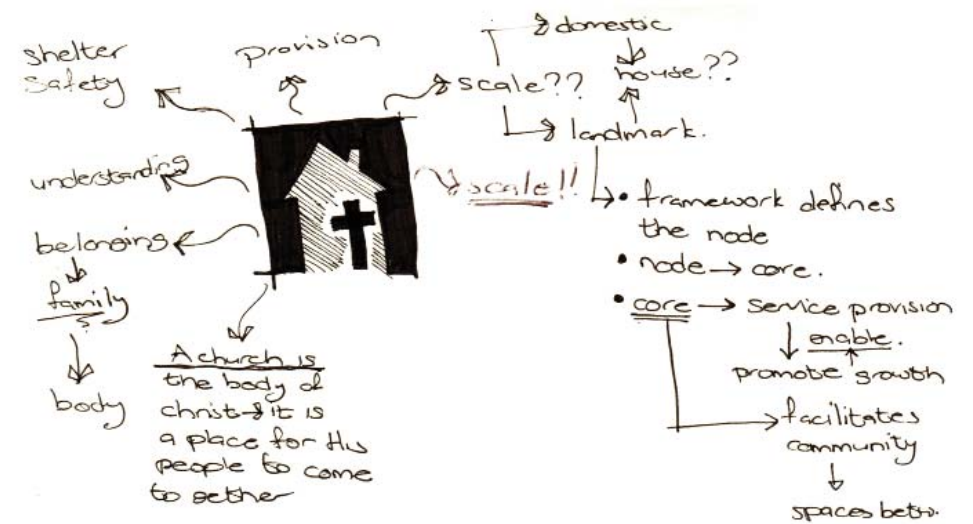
shelter
Safety

provision

scale??

domestic

house??

landmark.

understanding

scale!!

belonging

family
?

body

A church is
the body of
christ & it is
a place for His
people to come
together

• framework defines
the node
• node → core.
• core → service provision
enable.
promote growth

facilitates
community

spaces betw.